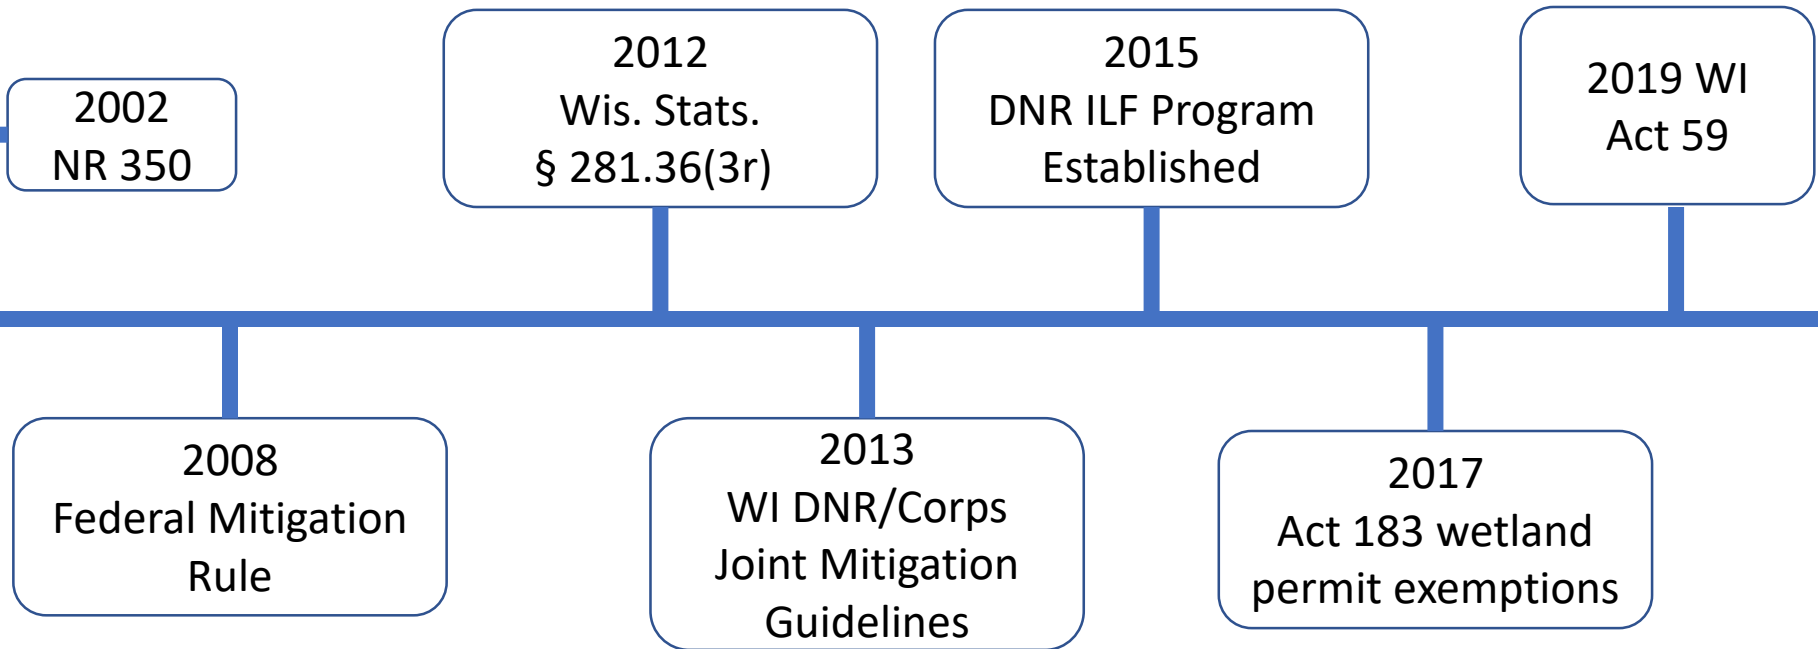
2002
NR 350

2008
Federal Mitigation Rule

2012
Wis. Stats.
§ 281.36(3r)

2013
WI DNR/Corps Joint Mitigation Guidelines

2015
DNR ILF Program Established

2017
Act 183 wetland permit exemptions

2019 WI
Act 59